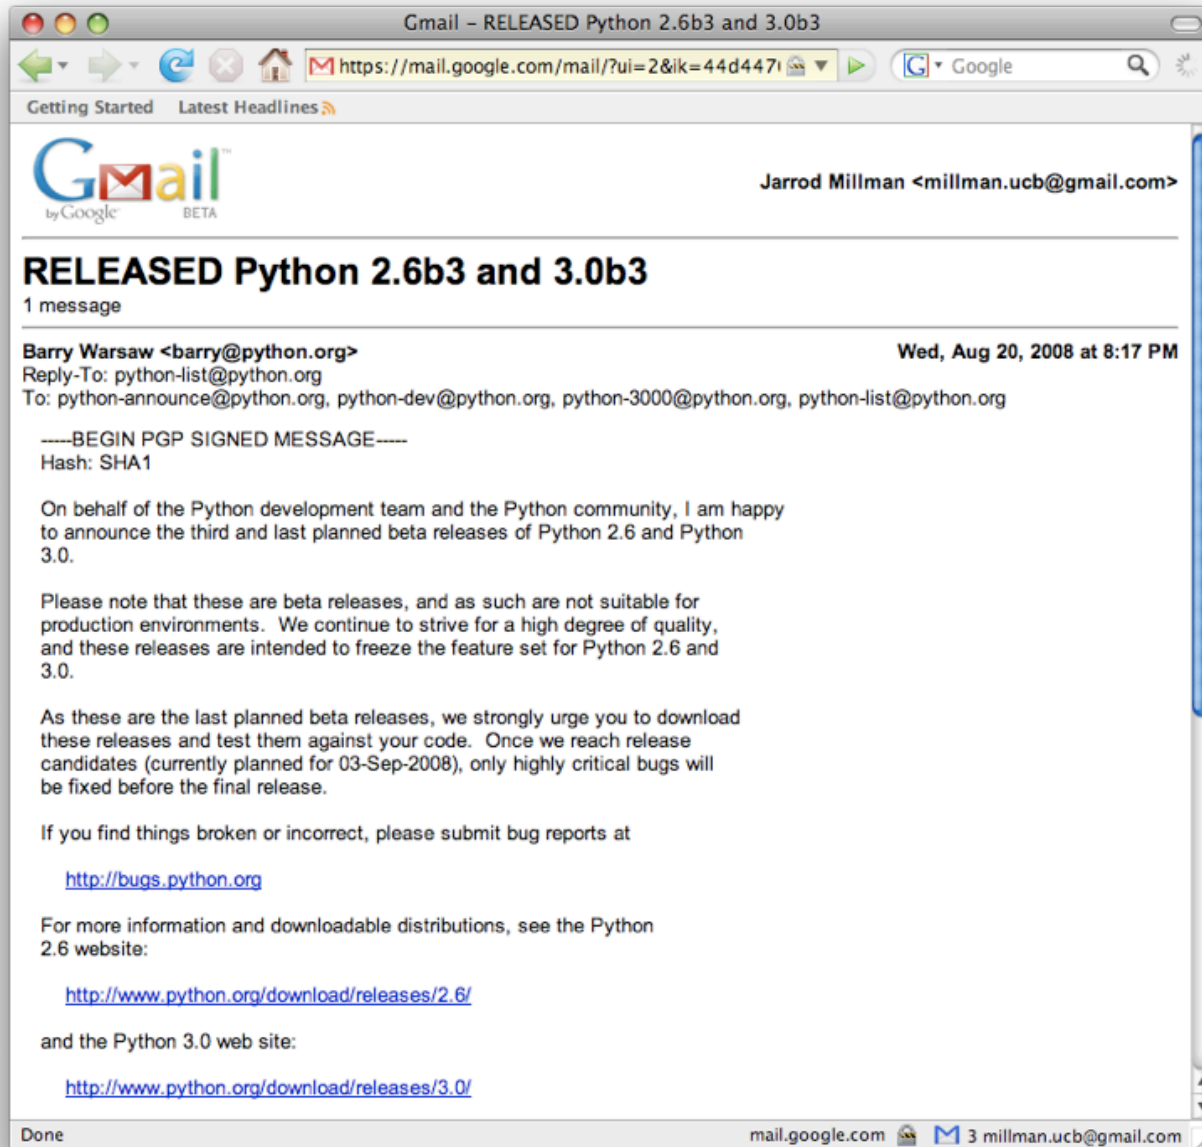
Gmail - RELEASED Python 2.6b3 and 3.0b3

https://mail.google.com/mail/?ui=2&ik=44d447

Google

Getting Started Latest Headlines

Gmail by Google BETA

Jarrod Millman <millman.ucb@gmail.com>

RELEASED Python 2.6b3 and 3.0b3

1 message

Barry Warsaw <barry@python.org> Wed, Aug 20, 2008 at 8:17 PM
Reply-To: python-list@python.org
To: python-announce@python.org, python-dev@python.org, python-3000@python.org, python-list@python.org

-----BEGIN PGP SIGNED MESSAGE-----
Hash: SHA1

On behalf of the Python development team and the Python community, I am happy to announce the third and last planned beta releases of Python 2.6 and Python 3.0.

Please note that these are beta releases, and as such are not suitable for production environments. We continue to strive for a high degree of quality, and these releases are intended to freeze the feature set for Python 2.6 and 3.0.

As these are the last planned beta releases, we strongly urge you to download these releases and test them against your code. Once we reach release candidates (currently planned for 03-Sep-2008), only highly critical bugs will be fixed before the final release.

If you find things broken or incorrect, please submit bug reports at

http://bugs.python.org

For more information and downloadable distributions, see the Python 2.6 website:

http://www.python.org/download/releases/2.6/

and the Python 3.0 web site:

http://www.python.org/download/releases/3.0/

Done mail.google.com 3 millman.ucb@gmail.com